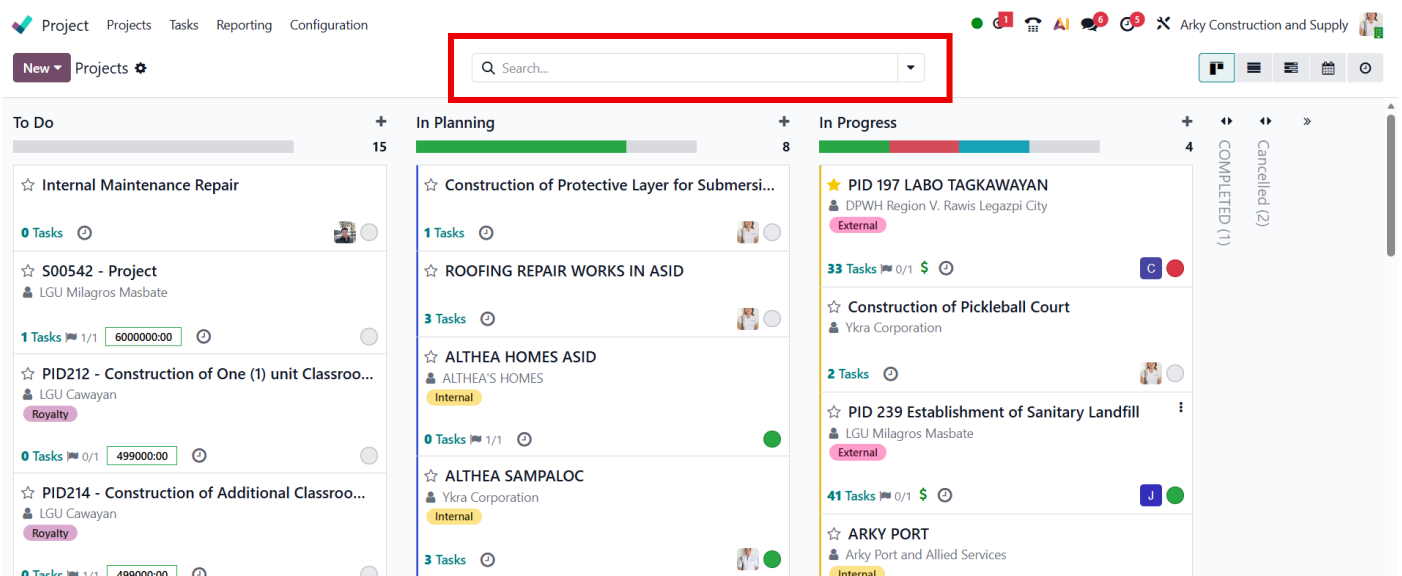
Project Projects Tasks Reporting Configuration

1 6 5 Arky Construction and Supply

New Projects

Search...

To Do 15

Internal Maintenance Repair
0 Tasks

S00542 - Project
LGU Milagros Masbate
1 Tasks 1/1 6000000:00

PID212 - Construction of One (1) unit Classroo...
LGU Cawayan
Royalty
0 Tasks 0/1 499000:00

PID214 - Construction of Additional Classroo...
LGU Cawayan
Royalty
0 Tasks 1/1 499000:00

In Planning 8

Construction of Protective Layer for Submersi...
1 Tasks

ROOFING REPAIR WORKS IN ASID
3 Tasks

ALTHEA HOMES ASID
ALTHEA'S HOMES
Internal
0 Tasks 1/1

ALTHEA SAMPALOC
Ykra Corporation
Internal
3 Tasks

In Progress 4

PID 197 LABO TAGKAWAYAN
DPWH Region V. Rawis Legazpi City
External
33 Tasks 0/1 $ C

Construction of Pickleball Court
Ykra Corporation
2 Tasks

PID 239 Establishment of Sanitary Landfill
LGU Milagros Masbate
External
41 Tasks 0/1 $ J

ARKY PORT
Arky Port and Allied Services
Internal

COMPLETED (1)
Cancelled (2)